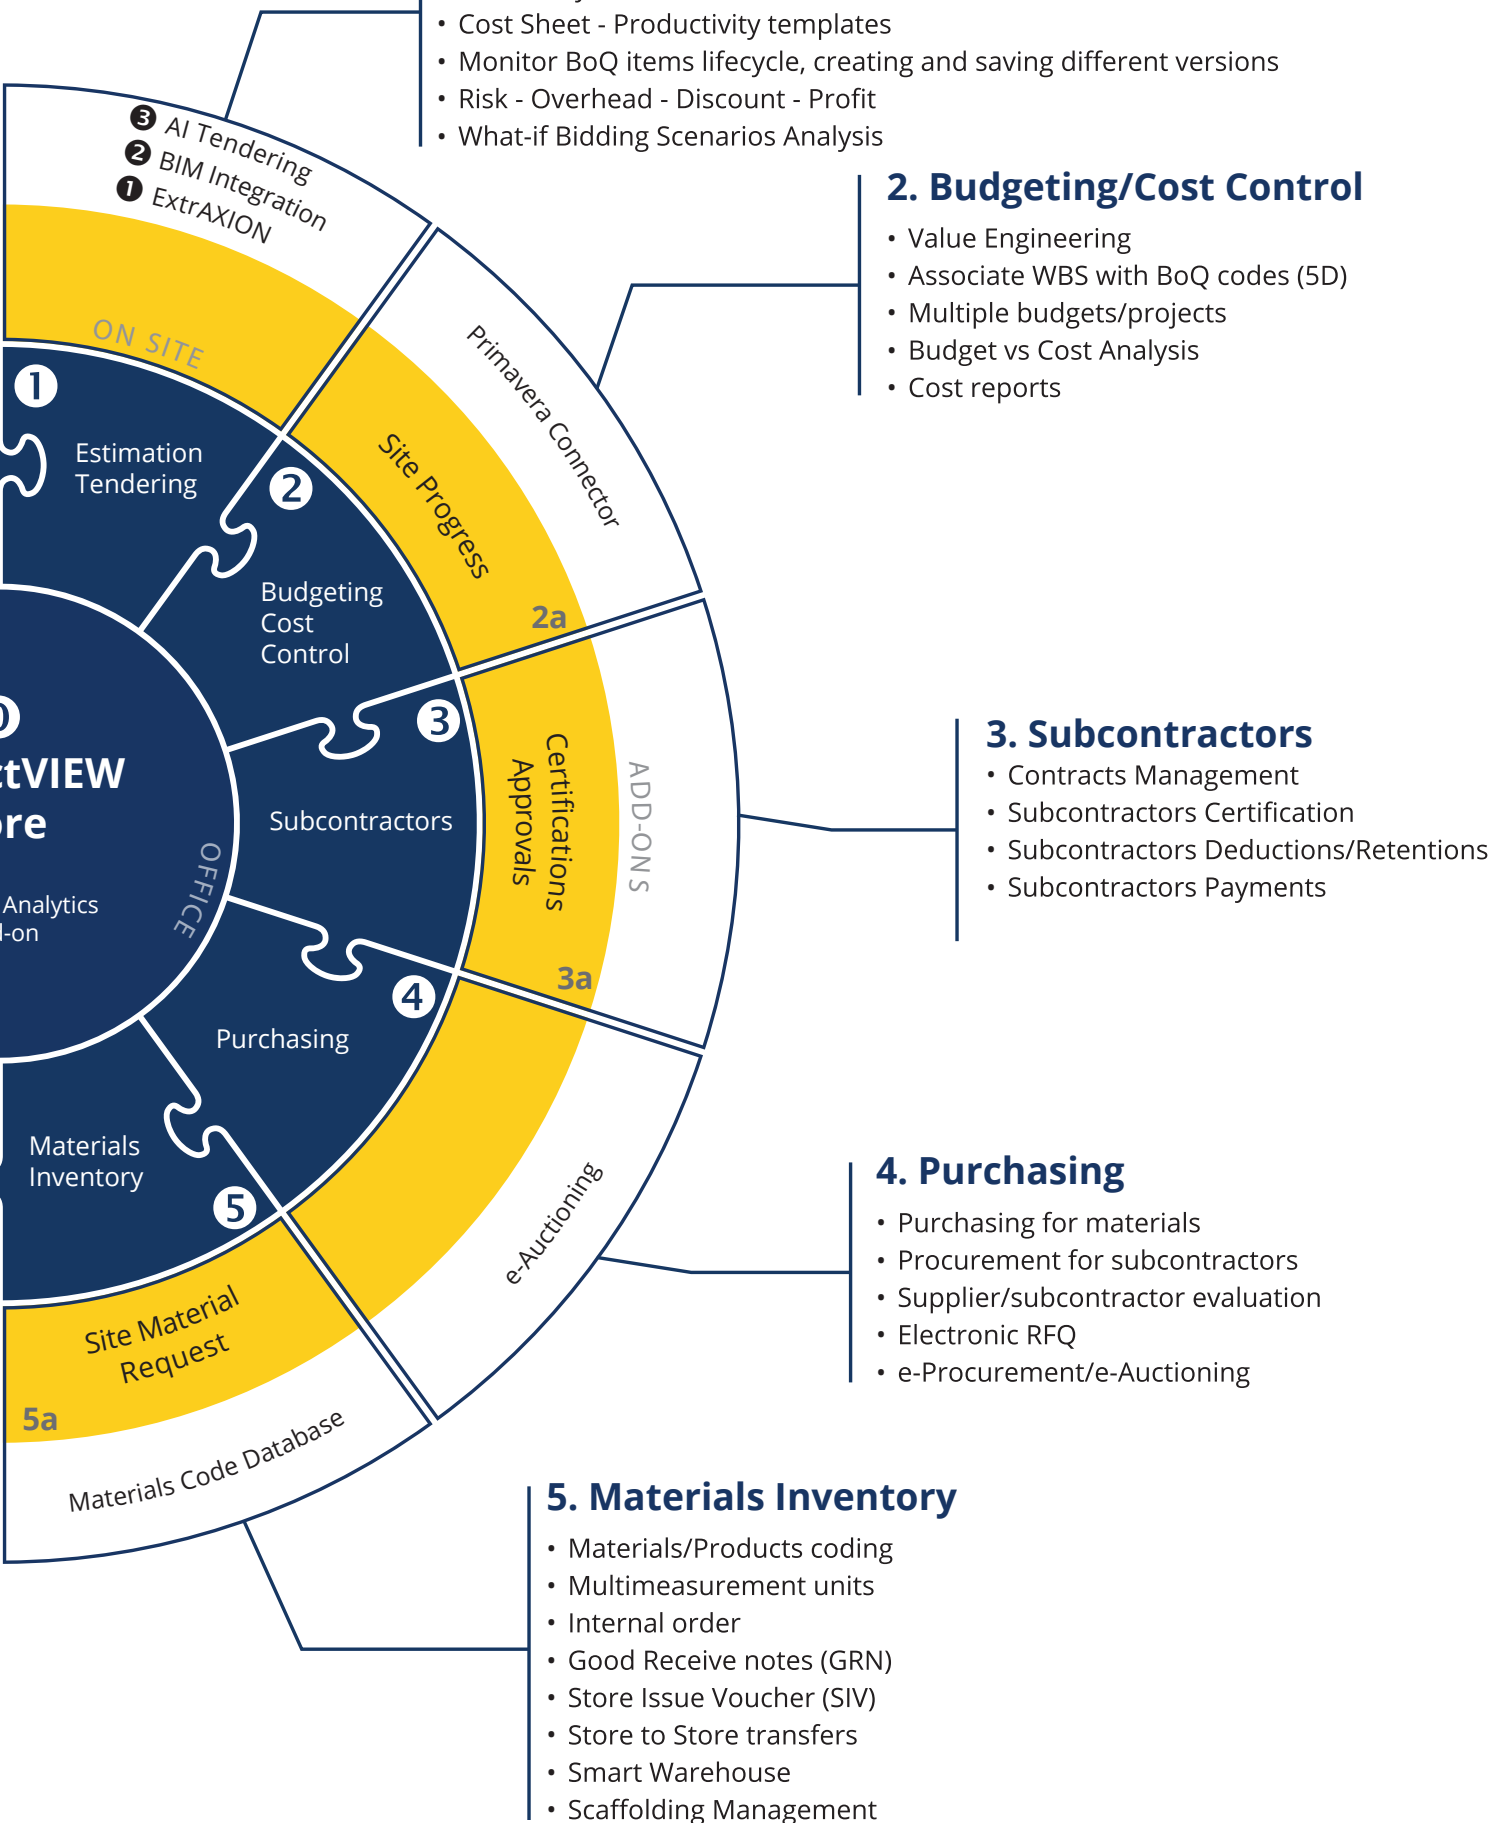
• Cost Sheet - Productivity templates
• Monitor BoQ items lifecycle, creating and saving different versions
• Risk - Overhead - Discount - Profit
• What-if Bidding Scenarios Analysis

3 AI Tendering
2 BIM Integration
1 ExtrAXION

2. Budgeting/Cost Control
• Value Engineering
• Associate WBS with BoQ codes (5D)
• Multiple budgets/projects
• Budget vs Cost Analysis
• Cost reports

ON SITE

1 Estimation Tendering

2 Budgeting Cost Control

Site Progress

Primavera Connector

2a

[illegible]
tVIEW
re
Analytics
l-on

OFFICE

3 Subcontractors

Certifications Approvals

ADD-ONS

3a

3. Subcontractors
• Contracts Management
• Subcontractors Certification
• Subcontractors Deductions/Retentions
• Subcontractors Payments

4 Purchasing

e-Auctioning

Materials Inventory

5

Site Material Request

5a

Materials Code Database

4. Purchasing
• Purchasing for materials
• Procurement for subcontractors
• Supplier/subcontractor evaluation
• Electronic RFQ
• e-Procurement/e-Auctioning

5. Materials Inventory
• Materials/Products coding
• Multimeasurement units
• Internal order
• Good Receive notes (GRN)
• Store Issue Voucher (SIV)
• Store to Store transfers
• Smart Warehouse
• Scaffolding Management